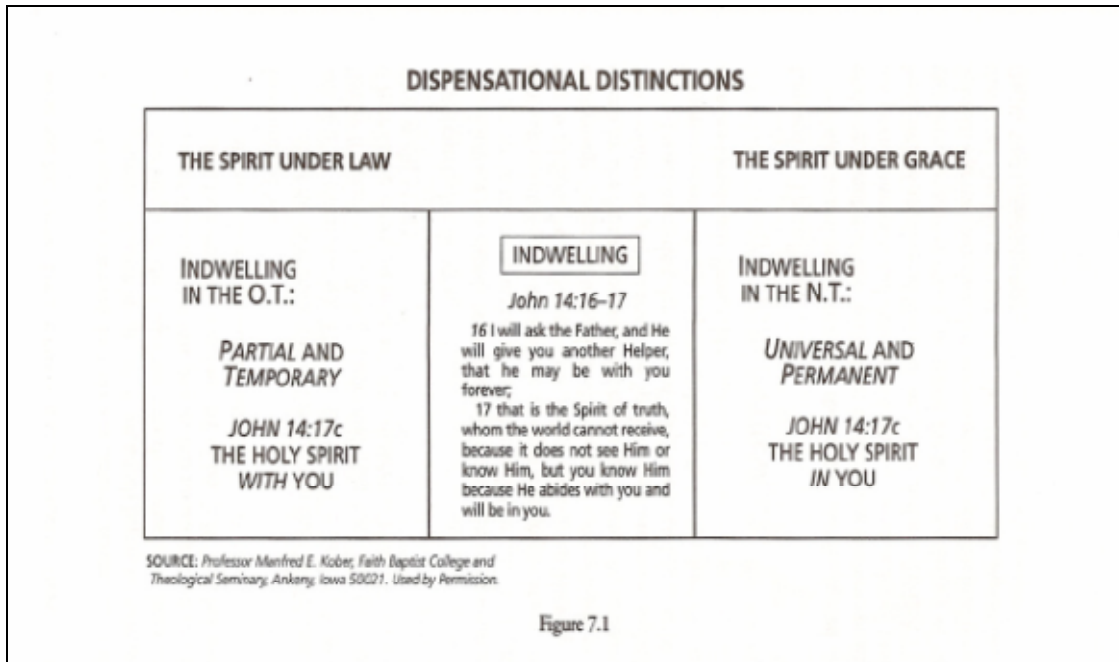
DISPENSATIONAL DISTINCTIONS

| THE SPIRIT UNDER LAW | | THE SPIRIT UNDER GRACE |
|---|---|---|
| INDWELLING IN THE O.T.: PARTIAL AND TEMPORARY JOHN 14:17c THE HOLY SPIRIT WITH YOU | INDWELLING John 14:16–17 16 I will ask the Father, and He will give you another Helper, that he may be with you forever; 17 that is the Spirit of truth, whom the world cannot receive, because it does not see Him or know Him, but you know Him because He abides with you and will be in you. | INDWELLING IN THE N.T.: UNIVERSAL AND PERMANENT JOHN 14:17c THE HOLY SPIRIT IN YOU |

SOURCE: Professor Manfred E. Kober, Faith Baptist College and Theological Seminary, Ankeny, Iowa 50021. Used by Permission.

Figure 7.1